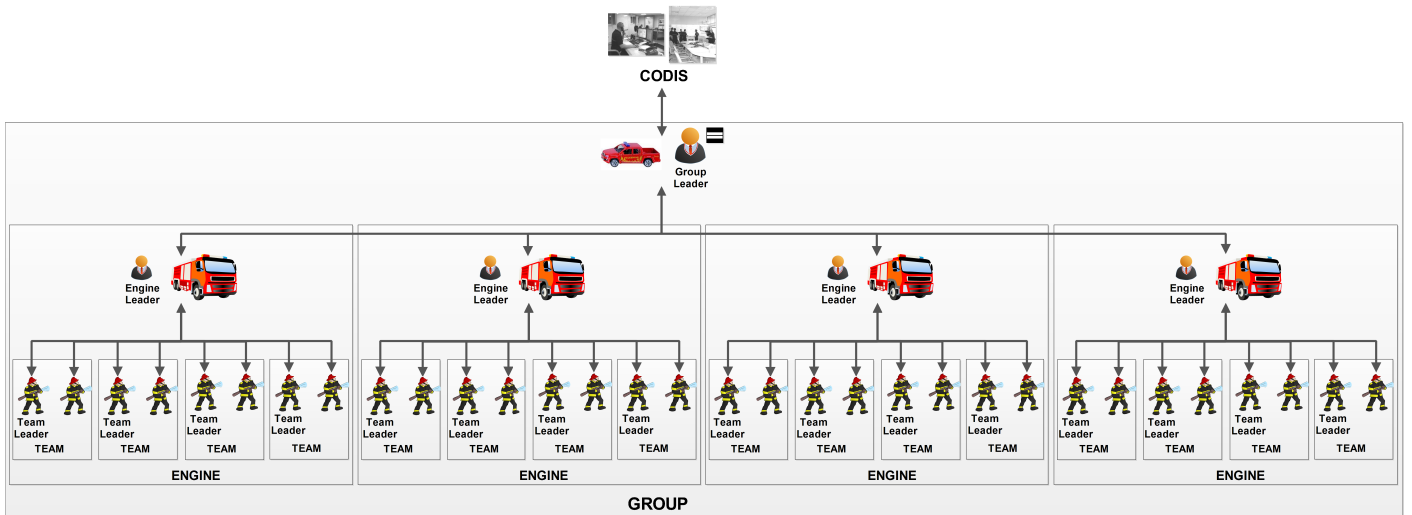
CODIS

Group Leader

Engine Leader

Team Leader
TEAM

Team Leader
TEAM

Team Leader
TEAM

Team Leader
TEAM

ENGINE

Engine Leader

Team Leader
TEAM

Team Leader
TEAM

Team Leader
TEAM

Team Leader
TEAM

ENGINE

Engine Leader

Team Leader
TEAM

Team Leader
TEAM

Team Leader
TEAM

Team Leader
TEAM

ENGINE

Engine Leader

Team Leader
TEAM

Team Leader
TEAM

Team Leader
TEAM

Team Leader
TEAM

ENGINE

GROUP